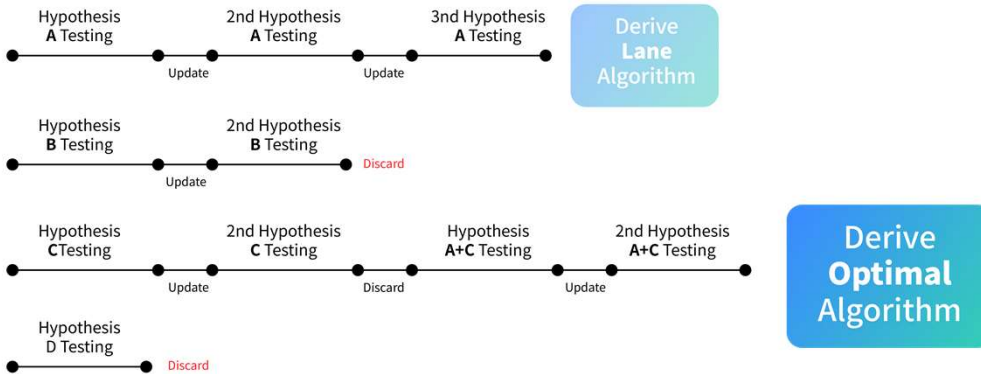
Hypothesis
A Testing

Update

2nd Hypothesis
A Testing

Update

3nd Hypothesis
A Testing

Derive
Lane
Algorithm

Hypothesis
B Testing

Update

2nd Hypothesis
B Testing

Discard

Hypothesis
CTesting

Update

2nd Hypothesis
C Testing

Discard

Hypothesis
A+C Testing

Update

2nd Hypothesis
A+C Testing

Derive
Optimal
Algorithm

Hypothesis
D Testing

Discard